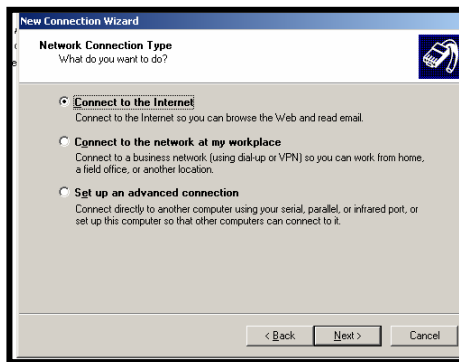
New Connection Wizard

Network Connection Type
What do you want to do?

Connect to the Internet
Connect to the Internet so you can browse the Web and read email.

Connect to the network at my workplace
Connect to a business network (using dial-up or VPN) so you can work from home, a field office, or another location.

Set up an advanced connection
Connect directly to another computer using your serial, parallel, or infrared port, or set up this computer so that other computers can connect to it.

< Back
Next >
Cancel